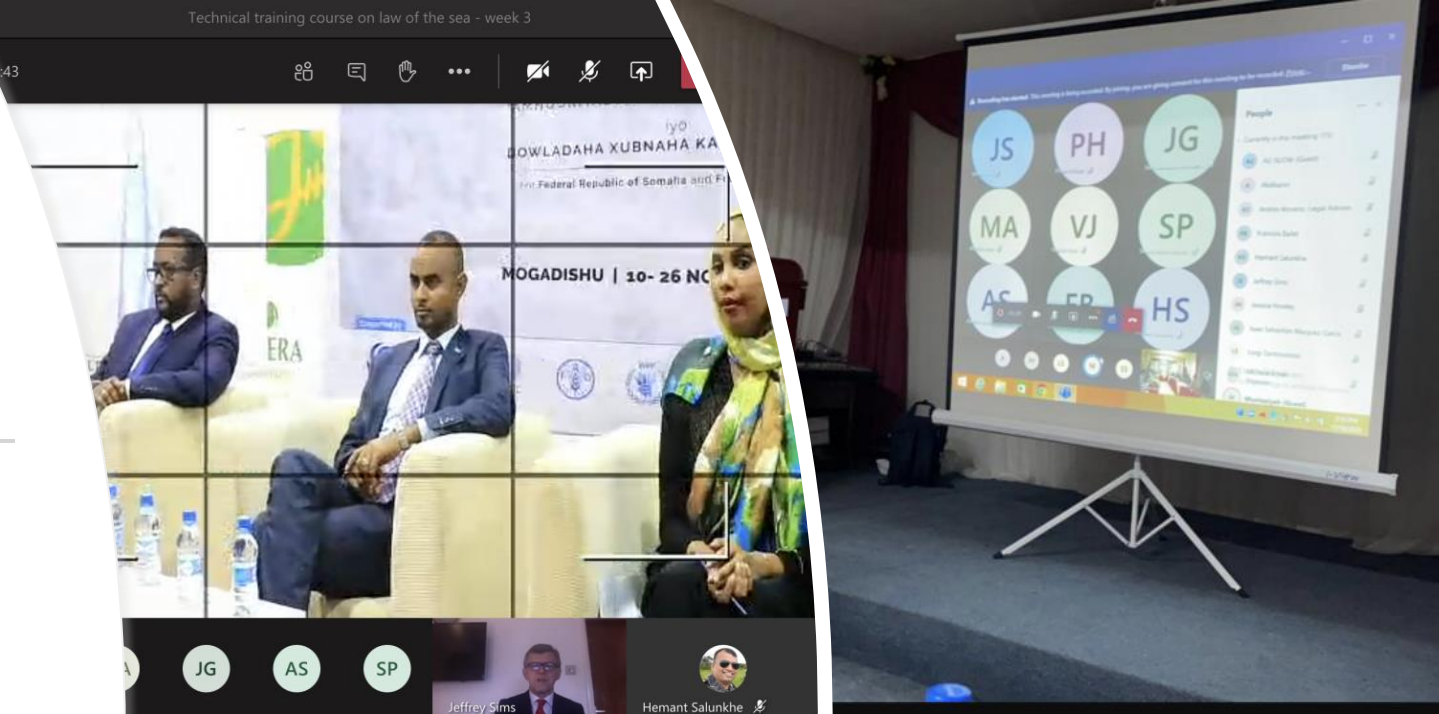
Technical training course on law of the sea - week 3

:43

iyo
DOWLADAHA XUBNAHA KA

the Federal Republic of Somalia and Fe

MOGADISHU | 10- 26 NO

ERA

A JG AS SP

Jeffrey Sims

Hemant Salunkhe

JS PH JG
MA VJ SP
AS FR HS

People